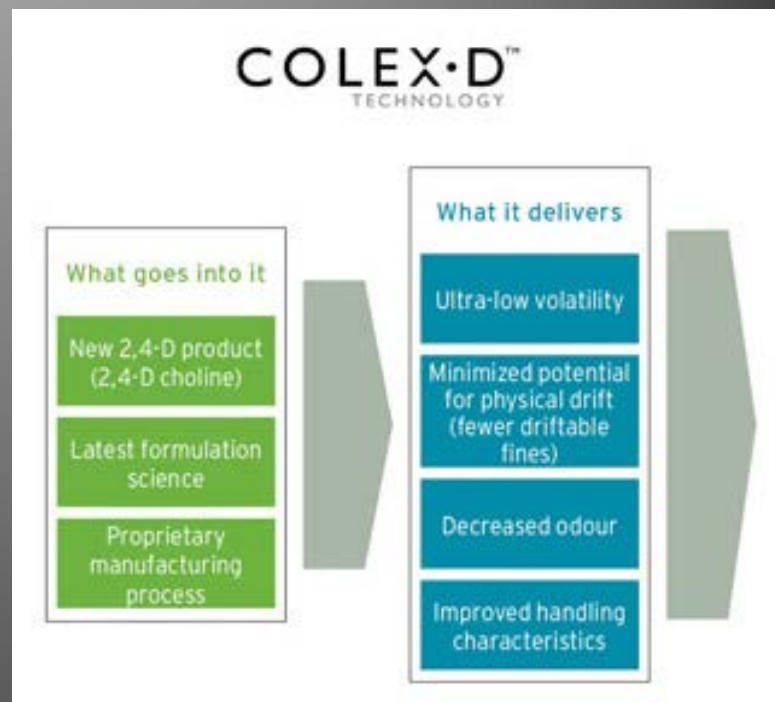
COLEX·D™
TECHNOLOGY

What goes into it

New 2,4-D product (2,4-D choline)

Latest formulation science

Proprietary manufacturing process

What it delivers

Ultra-low volatility

Minimized potential for physical drift (fewer driftable fines)

Decreased odour

Improved handling characteristics